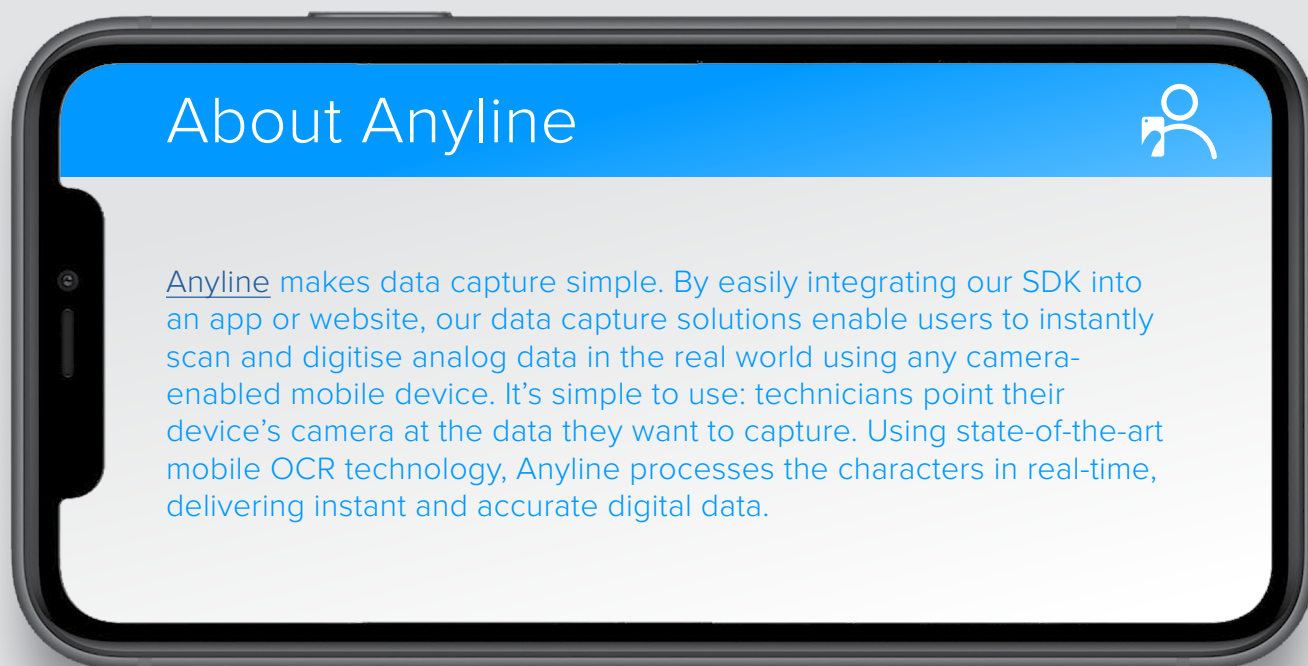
About Anyline

Anyline makes data capture simple. By easily integrating our SDK into an app or website, our data capture solutions enable users to instantly scan and digitise analog data in the real world using any camera-enabled mobile device. It’s simple to use: technicians point their device’s camera at the data they want to capture. Using state-of-the-art mobile OCR technology, Anyline processes the characters in real-time, delivering instant and accurate digital data.